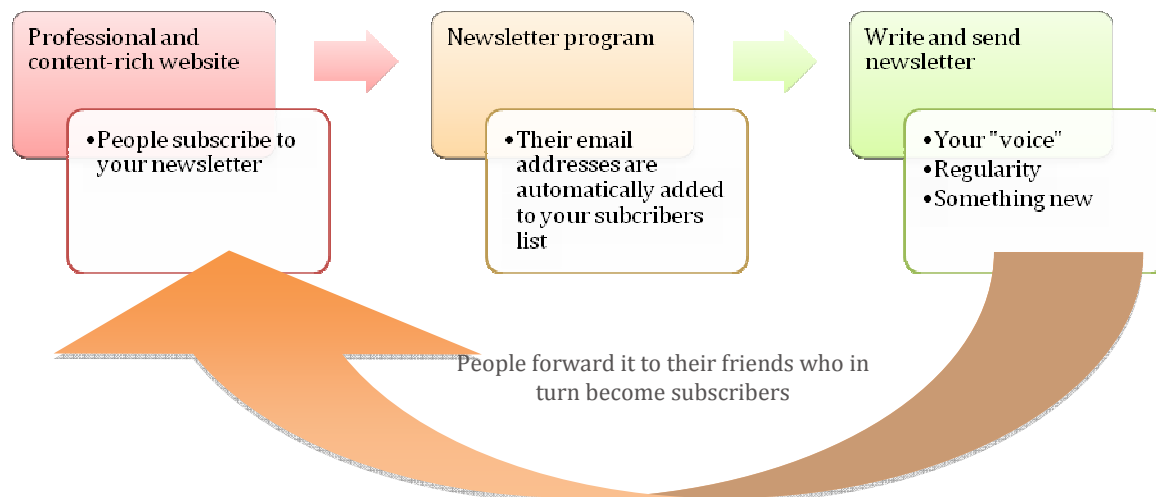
Professional and content-rich website

• People subscribe to your newsletter

Newsletter program

• Their email addresses are automatically added to your subcribers list

Write and send newsletter

• Your "voice"
• Regularity
• Something new

People forward it to their friends who in turn become subscribers